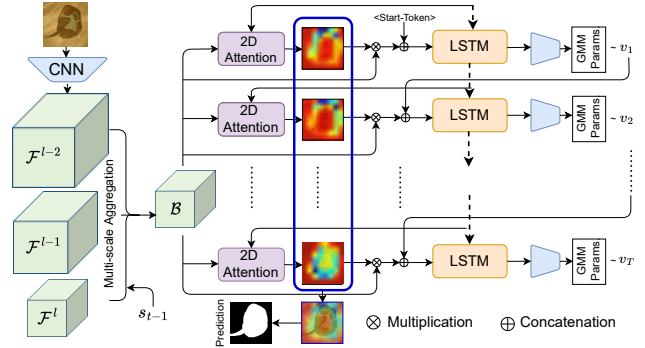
CNN

$\mathcal{F}^{l-2}$

$\mathcal{F}^{l-1}$

$\mathcal{F}^{l}$

Multi-scale Aggregation

$\mathcal{B}$

$s_{t-1}$

2D Attention

2D Attention

2D Attention

<Start-Token>

LSTM

LSTM

LSTM

GMM Params

GMM Params

GMM Params

$\sim v_1$

$\sim v_2$

$\sim v_T$

Prediction

$\otimes$ Multiplication

$\oplus$ Concatenation